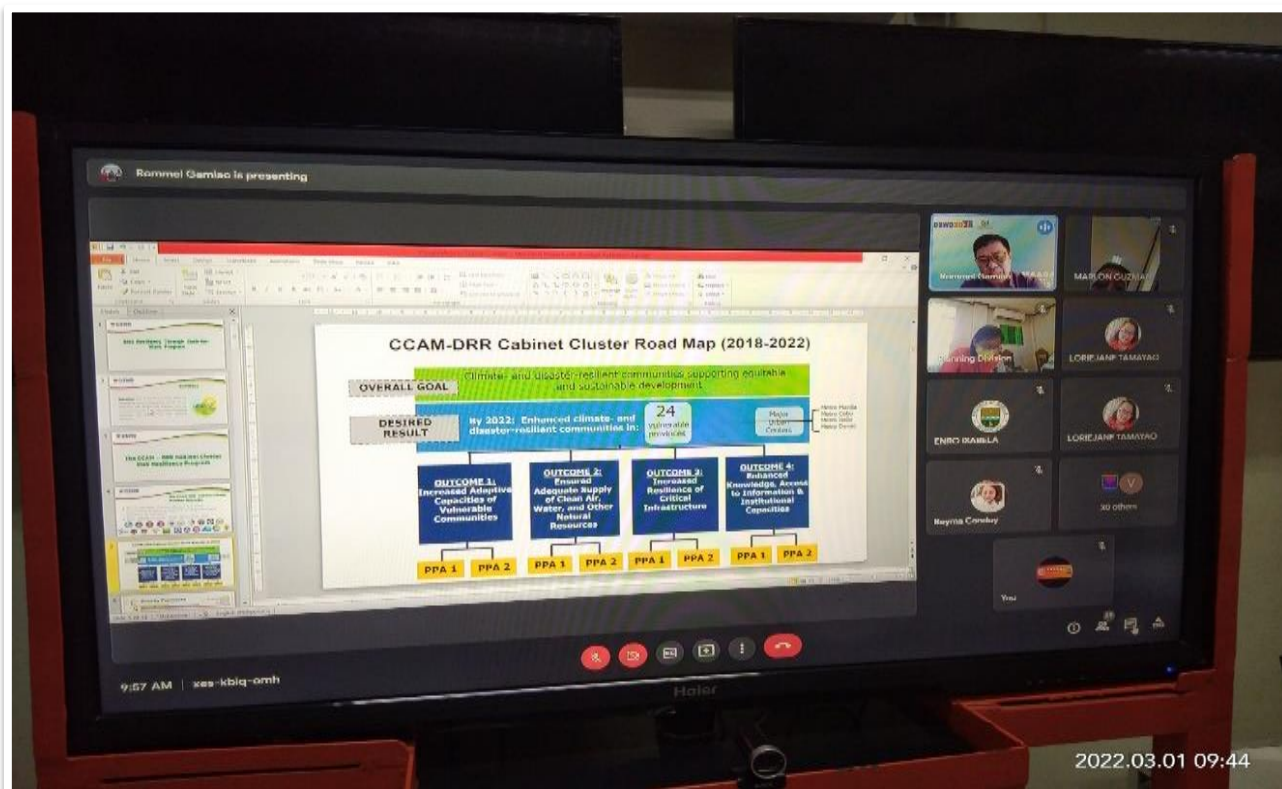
Rommel Gamiao is presenting

CCAM-DRR Cabinet Cluster Road Map (2018-2022)

OVERALL GOAL

Climate- and disaster-resilient communities supporting equitable and sustainable development

DESIRED RESULT

By 2022: Enhanced climate- and disaster-resilient communities in:

24 vulnerable provinces

Major Urban Centers

Metro Manila
Metro Cebu
Metro Iloilo
Metro Davao

OUTCOME 1: Increased Adaptive Capacities of Vulnerable Communities

OUTCOME 2: Ensured Adequate Supply of Clean Air, Water, and Other Natural Resources

OUTCOME 3: Increased Resilience of Critical Infrastructure

OUTCOME 4: Enhanced Knowledge, Access to Information & Institutional Capacities

PPA 1 PPA 2 PPA 1 PPA 2 PPA 1 PPA 2 PPA 1 PPA 2

Rommel Gamiao

MARLON GUZMAN

Planning Division

LORIEJANE TAMAYAO

ENRO ISABELA

LORIEJANE TAMAYAO

Reyma Condoy

30 others

You

9:57 AM | xes-kbiq-omh

Haier

2022.03.01 09:44